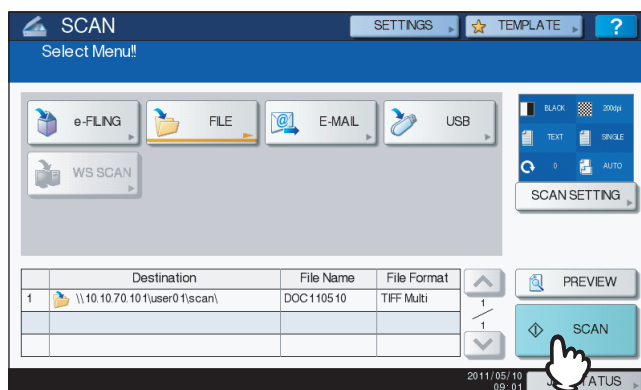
SCAN

SETTINGS TEMPLATE ?

Select Menu!!

e-FILING FILE E-MAIL USB

WS SCAN

BLACK 200dpi
TEXT SINGLE
0 AUTO

SCAN SETTING

| | Destination | File Name | File Format |
|---|---|---|---|
| 1 | \\10.10.70.101\user01\scan\ | DOC110510 | TIFF Multi |
| | | | |
| | | | |

1
1

PREVIEW

SCAN

2011/05/10
09:01

J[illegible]ATUS